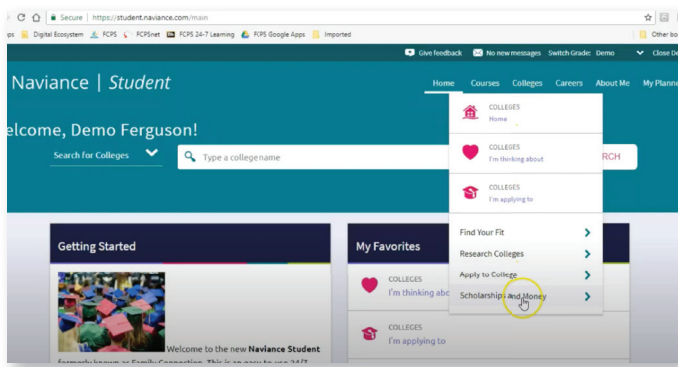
Secure | https://student.naviance.com/main

ps Digital Ecosystem FCPS FCPSnet FCPS 24-7 Learning FCPS Google Apps Imported Other bo

Give feedback No new messages Switch Grade: Demo Close D

Naviance | Student

Home Courses Colleges Careers About Me My Planne

elcome, Demo Ferguson!

Search for Colleges

Type a college name

RCH

COLLEGES
Home

COLLEGES
I'm thinking about

COLLEGES
I'm applying to

Find Your Fit

Research Colleges

Apply to College

Scholarships and Money

Getting Started

Welcome to the new Naviance Student formerly known as Family Connection. This is an easy to use 24/7

My Favorites

COLLEGES
I'm thinking abo

COLLEGES
I'm applying to